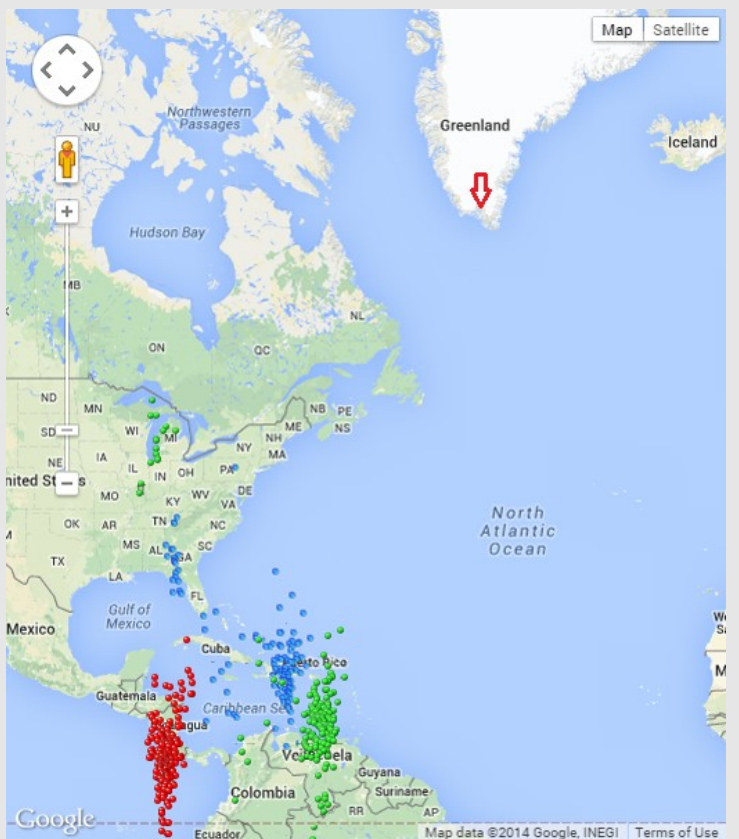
Map Satellite

Northwestern Passages

NU

Greenland

Iceland

Hudson Bay

MB

NL

ON

QC

ND

MN

SD

WI

MI

NY

NB

PE

ME

NS

NH

MA

NE

IA

IL

IN

OH

PA

nited States

MO

KY

WV

VA

DE

OK

AR

TN

NC

MS

AL

GA

SC

TX

LA

FL

North Atlantic Ocean

Gulf of Mexico

Mexico

Cuba

Puerto Rico

Guatemala

Caribbean Sea

Nicaragua

Venezuela

Guyana

Suriname

Colombia

RR

AP

Ecuador

Google

Map data ©2014 Google, INEGI

Terms of Use